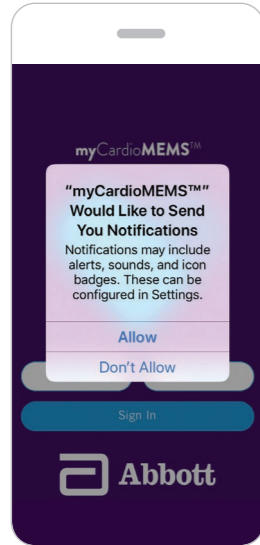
myCardioMEMS™

"myCardioMEMS™" Would Like to Send You Notifications

Notifications may include alerts, sounds, and icon badges. These can be configured in Settings.

Allow

Don't Allow

Sign In

Abbott